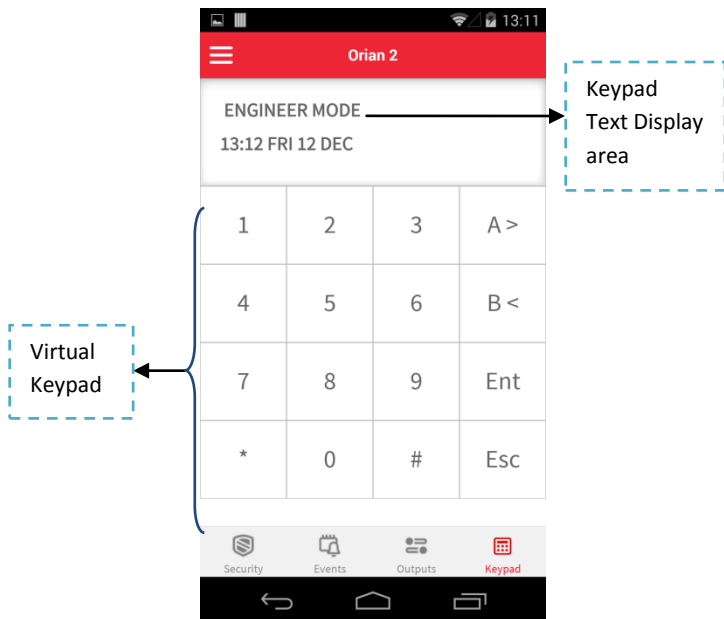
13:11

Orian 2

ENGINEER MODE
13:12 FRI 12 DEC

Keypad Text Display area

| 1 | 2 | 3 | A > |
|---|---|---|---|
| 4 | 5 | 6 | B < |
| 7 | 8 | 9 | Ent |
| * | 0 | # | Esc |

Virtual Keypad

Security Events Outputs Keypad